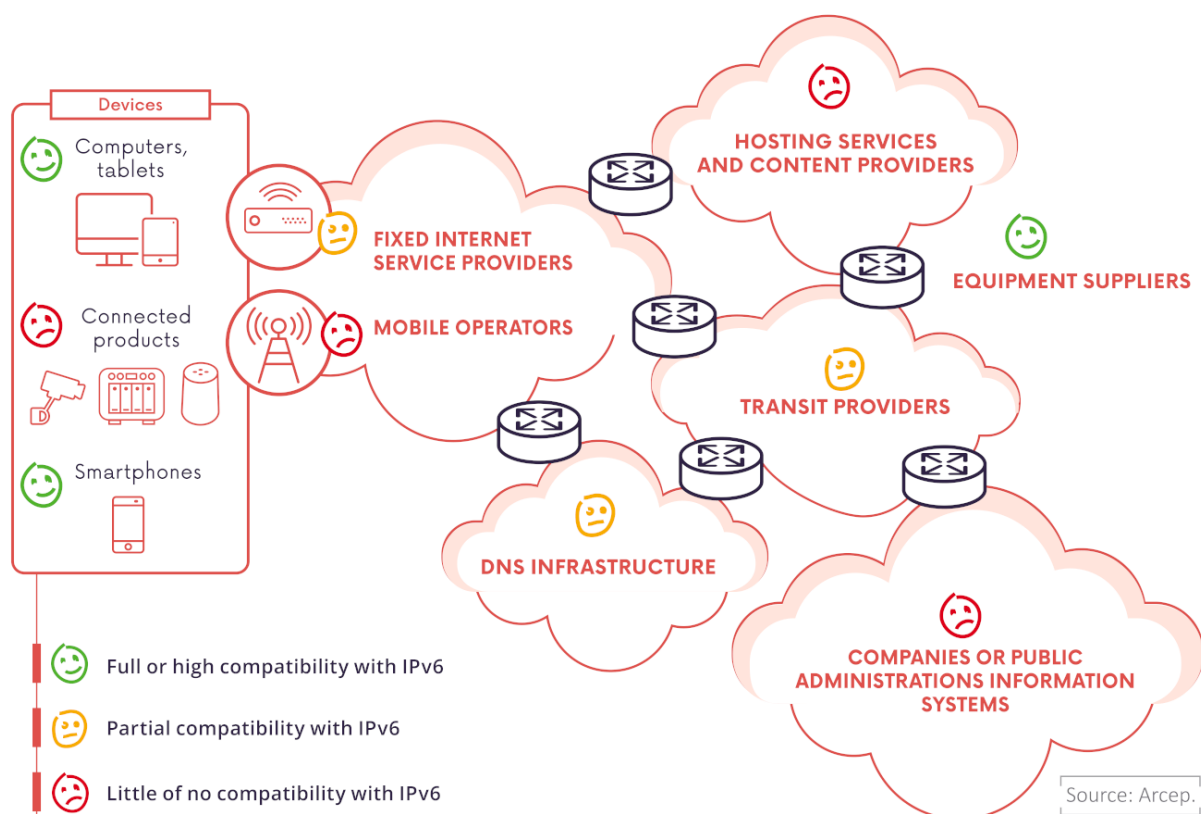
Devices

Computers, tablets

Connected products

Smartphones

FIXED INTERNET SERVICE PROVIDERS

MOBILE OPERATORS

HOSTING SERVICES AND CONTENT PROVIDERS

EQUIPMENT SUPPLIERS

TRANSIT PROVIDERS

DNS INFRASTRUCTURE

COMPANIES OR PUBLIC ADMINISTRATIONS INFORMATION SYSTEMS

Full or high compatibility with IPv6

Partial compatibility with IPv6

Little of no compatibility with IPv6

Source: Arcep.